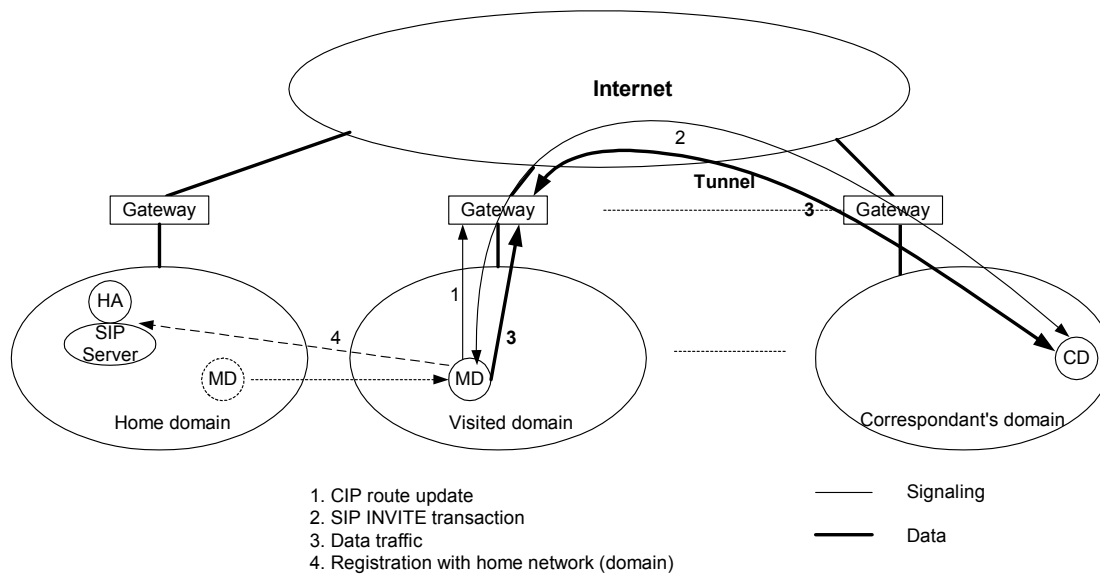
Internet

2

Tunnel

Gateway

Gateway

3

Gateway

HA

SIP Server

4

1

3

MD

MD

CD

Home domain

Visited domain

Correspondant's domain

1. CIP route update
2. SIP INVITE transaction
3. Data traffic
4. Registration with home network (domain)

Signaling

Data